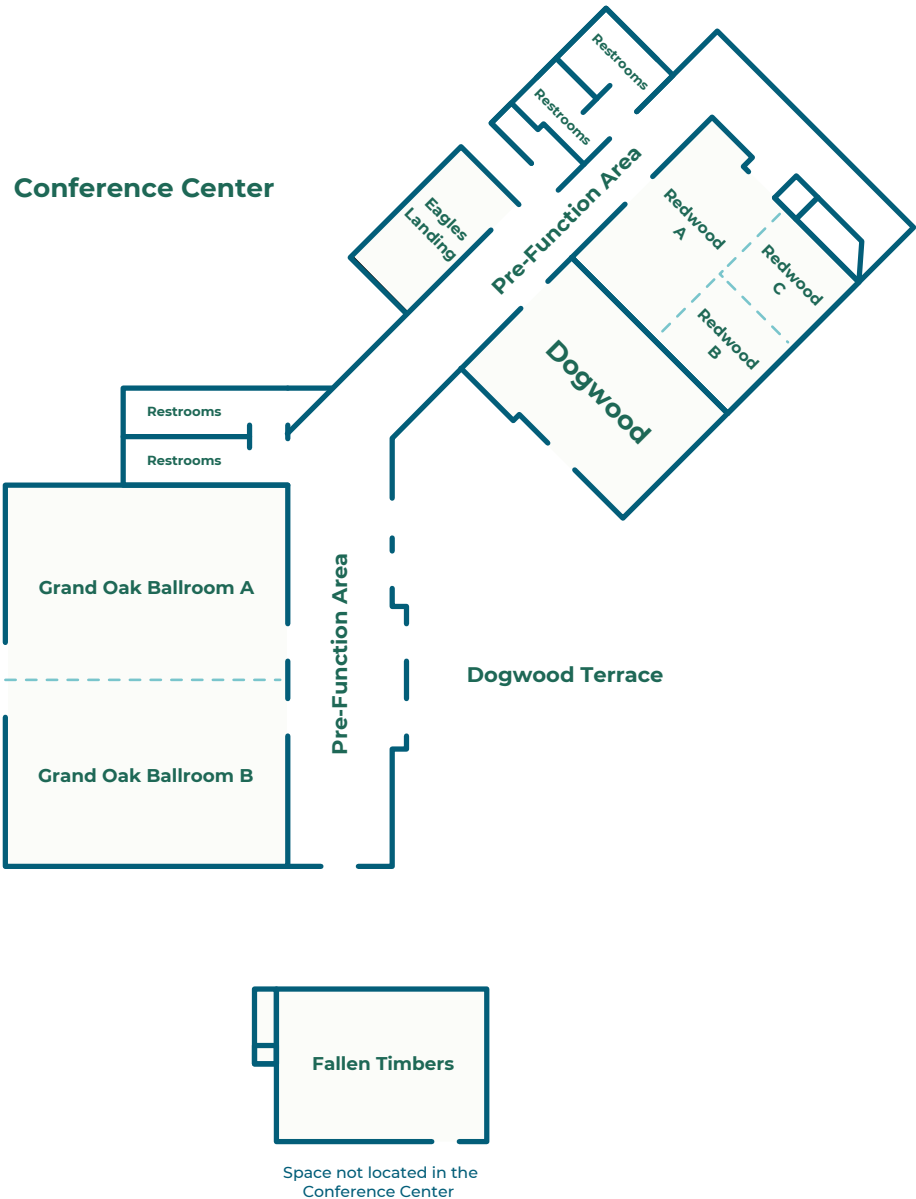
Conference Center

Restrooms

Restrooms

Eagles Landing

Pre-Function Area

Redwood A

Redwood C

Redwood B

Dogwood

Restrooms

Restrooms

Grand Oak Ballroom A

Grand Oak Ballroom B

Pre-Function Area

Dogwood Terrace

Fallen Timbers

Space not located in the Conference Center